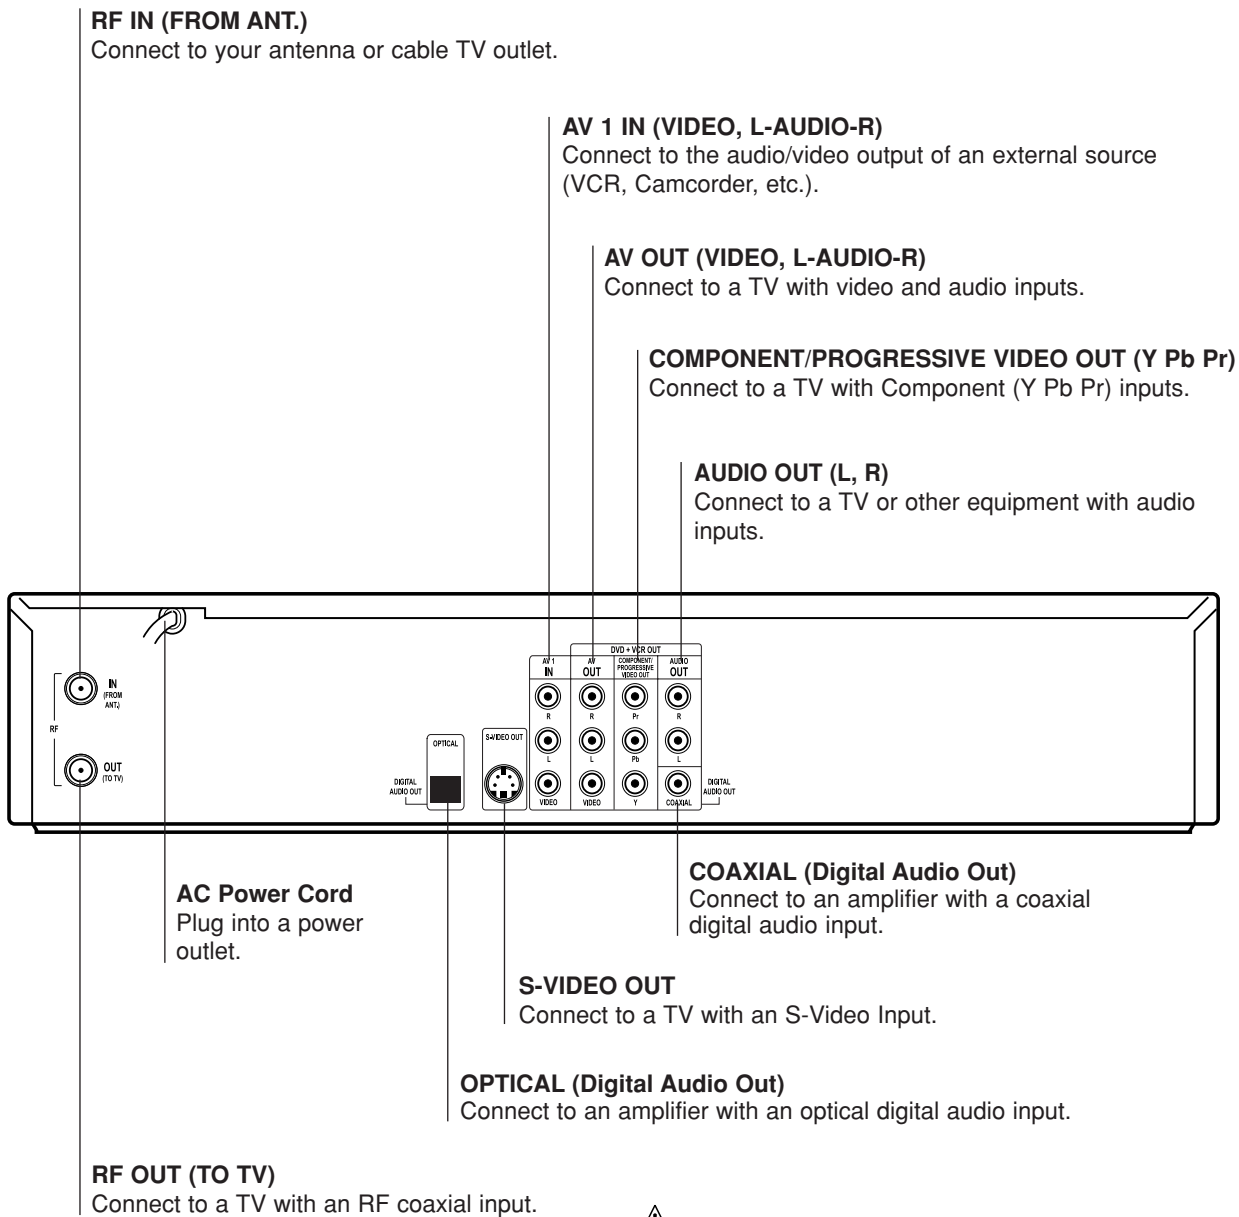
RF IN (FROM ANT.)
Connect to your antenna or cable TV outlet.

AV 1 IN (VIDEO, L-AUDIO-R)
Connect to the audio/video output of an external source (VCR, Camcorder, etc.).

AV OUT (VIDEO, L-AUDIO-R)
Connect to a TV with video and audio inputs.

COMPONENT/PROGRESSIVE VIDEO OUT (Y Pb Pr)
Connect to a TV with Component (Y Pb Pr) inputs.

AUDIO OUT (L, R)
Connect to a TV or other equipment with audio inputs.

IN (FROM ANT.)
RF
OUT (TO TV)
DIGITAL AUDIO OUT
OPTICAL
S-VIDEO OUT
DVD + VCR OUT
AV 1 IN
AV OUT
COMPONENT/ PROGRESSIVE VIDEO OUT
AUDIO OUT
R
L
VIDEO
R
L
VIDEO
Pr
Pb
Y
R
L
COAXIAL
DIGITAL AUDIO OUT

COAXIAL (Digital Audio Out)
Connect to an amplifier with a coaxial digital audio input.

AC Power Cord
Plug into a power outlet.

S-VIDEO OUT
Connect to a TV with an S-Video Input.

OPTICAL (Digital Audio Out)
Connect to an amplifier with an optical digital audio input.

RF OUT (TO TV)
Connect to a TV with an RF coaxial input.